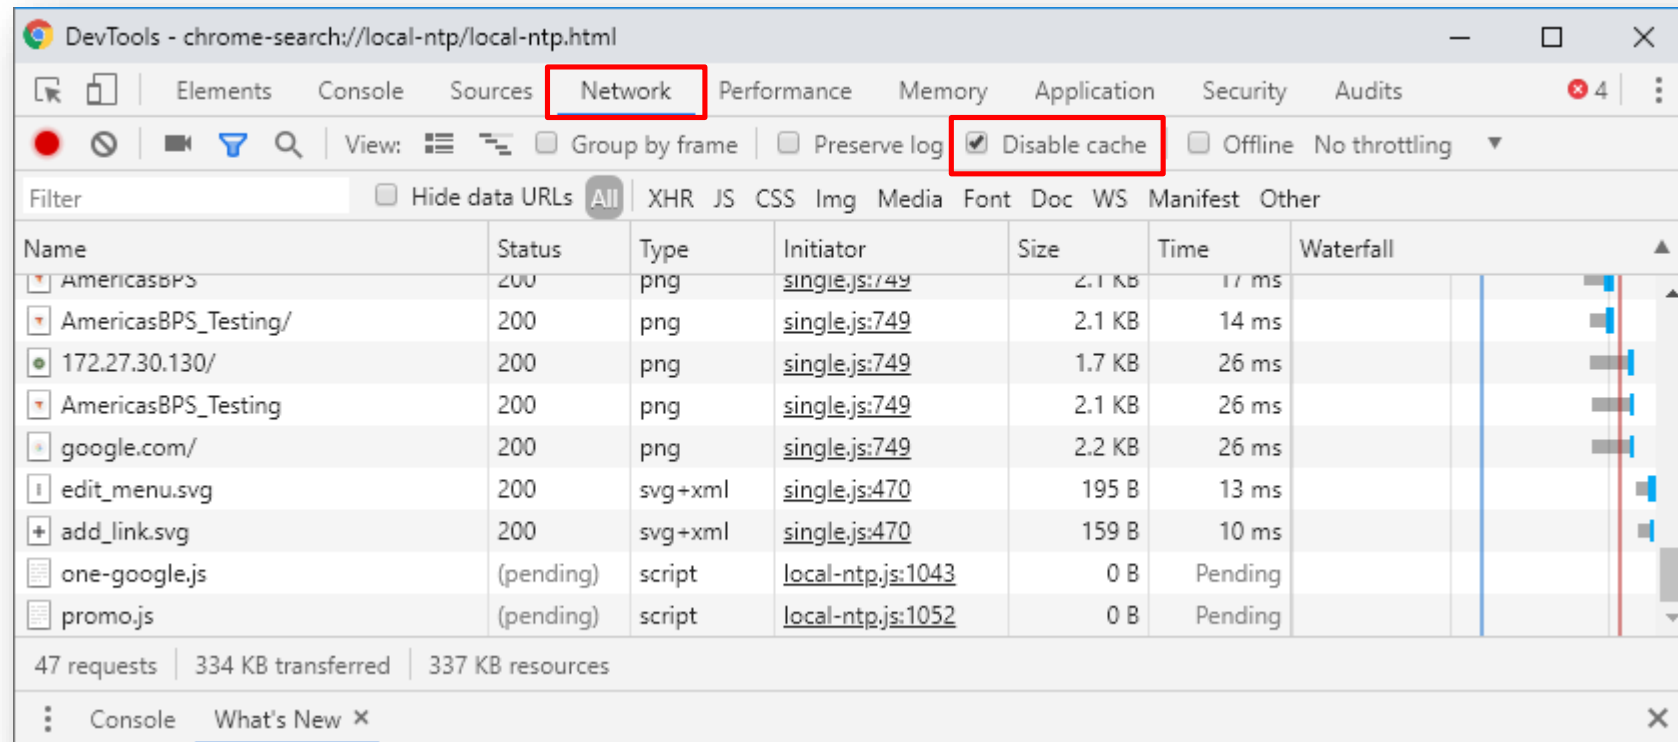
DevTools - chrome-search://local-ntp/local-ntp.html

Elements Console Sources Network Performance Memory Application Security Audits 4

View: Group by frame Preserve log Disable cache Offline No throttling

Filter Hide data URLs All XHR JS CSS Img Media Font Doc WS Manifest Other

| Name | Status | Type | Initiator | Size | Time | Waterfall |
|---|---|---|---|---|---|---|
| AmericasBPS | 200 | png | single.js:749 | 2.1 KB | 17 ms | |
| AmericasBPS_Testing/ | 200 | png | single.js:749 | 2.1 KB | 14 ms | |
| 172.27.30.130/ | 200 | png | single.js:749 | 1.7 KB | 26 ms | |
| AmericasBPS_Testing | 200 | png | single.js:749 | 2.1 KB | 26 ms | |
| google.com/ | 200 | png | single.js:749 | 2.2 KB | 26 ms | |
| edit_menu.svg | 200 | svg+xml | single.js:470 | 195 B | 13 ms | |
| add_link.svg | 200 | svg+xml | single.js:470 | 159 B | 10 ms | |
| one-google.js | (pending) | script | local-ntp.js:1043 | 0 B | Pending | |
| promo.js | (pending) | script | local-ntp.js:1052 | 0 B | Pending | |

47 requests | 334 KB transferred | 337 KB resources

Console What's New ×